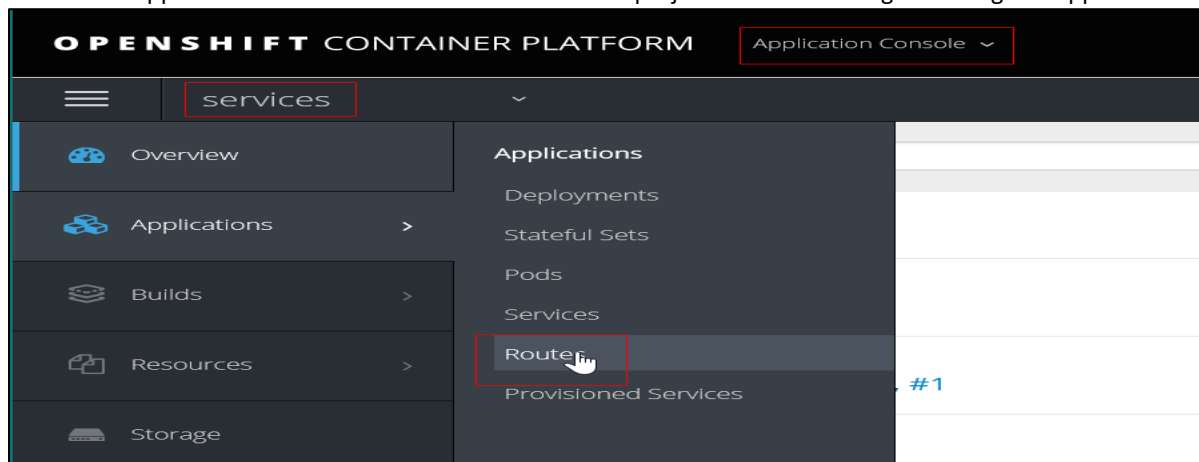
OPENSHIFT CONTAINER PLATFORM

Application Console

services

Overview

Applications >

Builds >

Resources >

Storage

Applications

Deployments

Stateful Sets

Pods

Services

Routes

Provisioned Services

#1